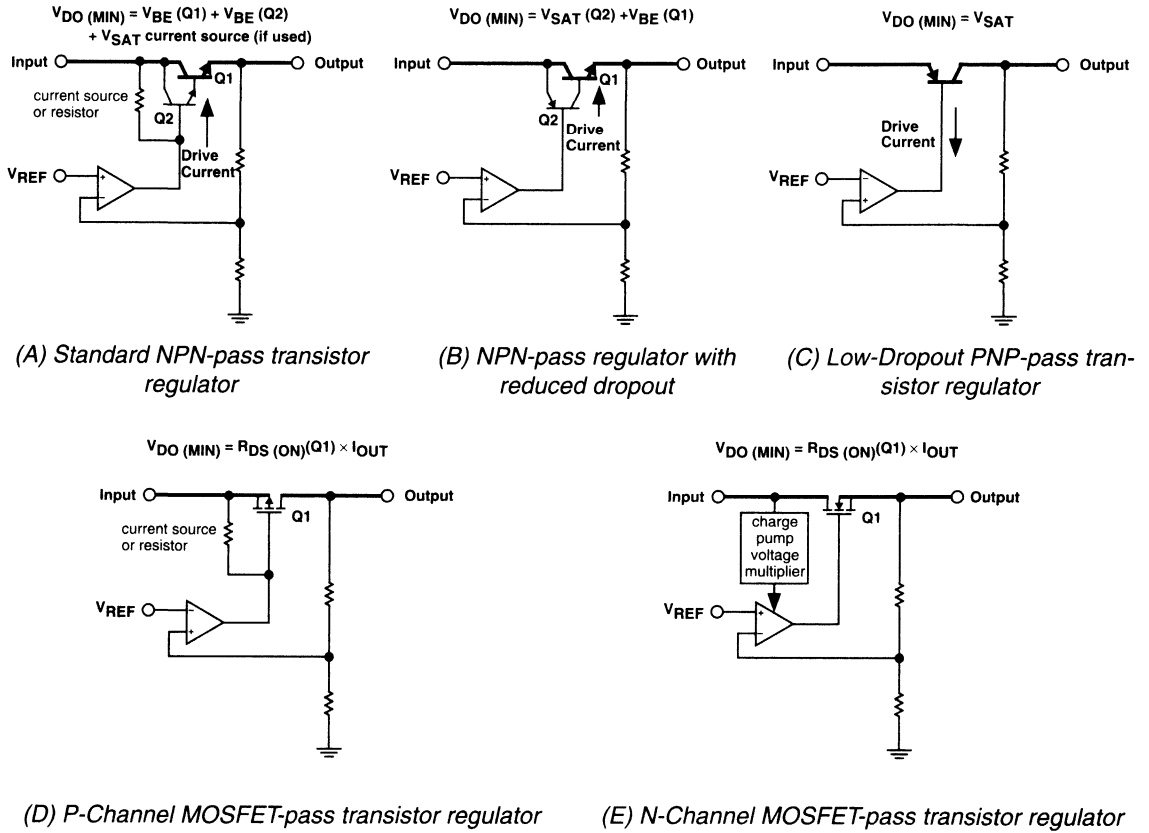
$V_{DO\ (MIN)} = V_{BE}\ (Q1) + V_{BE}\ (Q2)$
$+ V_{SAT}$ current source (if used)

Input
Output
Q1
current source or resistor
Q2
Drive Current
$V_{REF}$
+
-

(A) Standard NPN-pass transistor regulator

$V_{DO\ (MIN)} = V_{SAT}\ (Q2) + V_{BE}\ (Q1)$

Input
Output
Q1
Q2
Drive Current
$V_{REF}$
+
-

(B) NPN-pass regulator with reduced dropout

$V_{DO\ (MIN)} = V_{SAT}$

Input
Output
Drive Current
$V_{REF}$
-
+

(C) Low-Dropout PNP-pass transistor regulator

$V_{DO\ (MIN)} = R_{DS\ (ON)}(Q1) \times I_{OUT}$

Input
Output
Q1
current source or resistor
$V_{REF}$
-
+

(D) P-Channel MOSFET-pass transistor regulator

$V_{DO\ (MIN)} = R_{DS\ (ON)}(Q1) \times I_{OUT}$

Input
Output
Q1
charge pump voltage multiplier
$V_{REF}$
+
-

(E) N-Channel MOSFET-pass transistor regulator